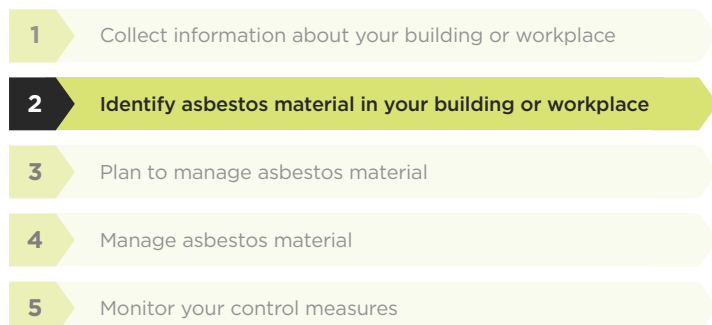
1 Collect information about your building or workplace

2 Identify asbestos material in your building or workplace

3 Plan to manage asbestos material

4 Manage asbestos material

5 Monitor your control measures